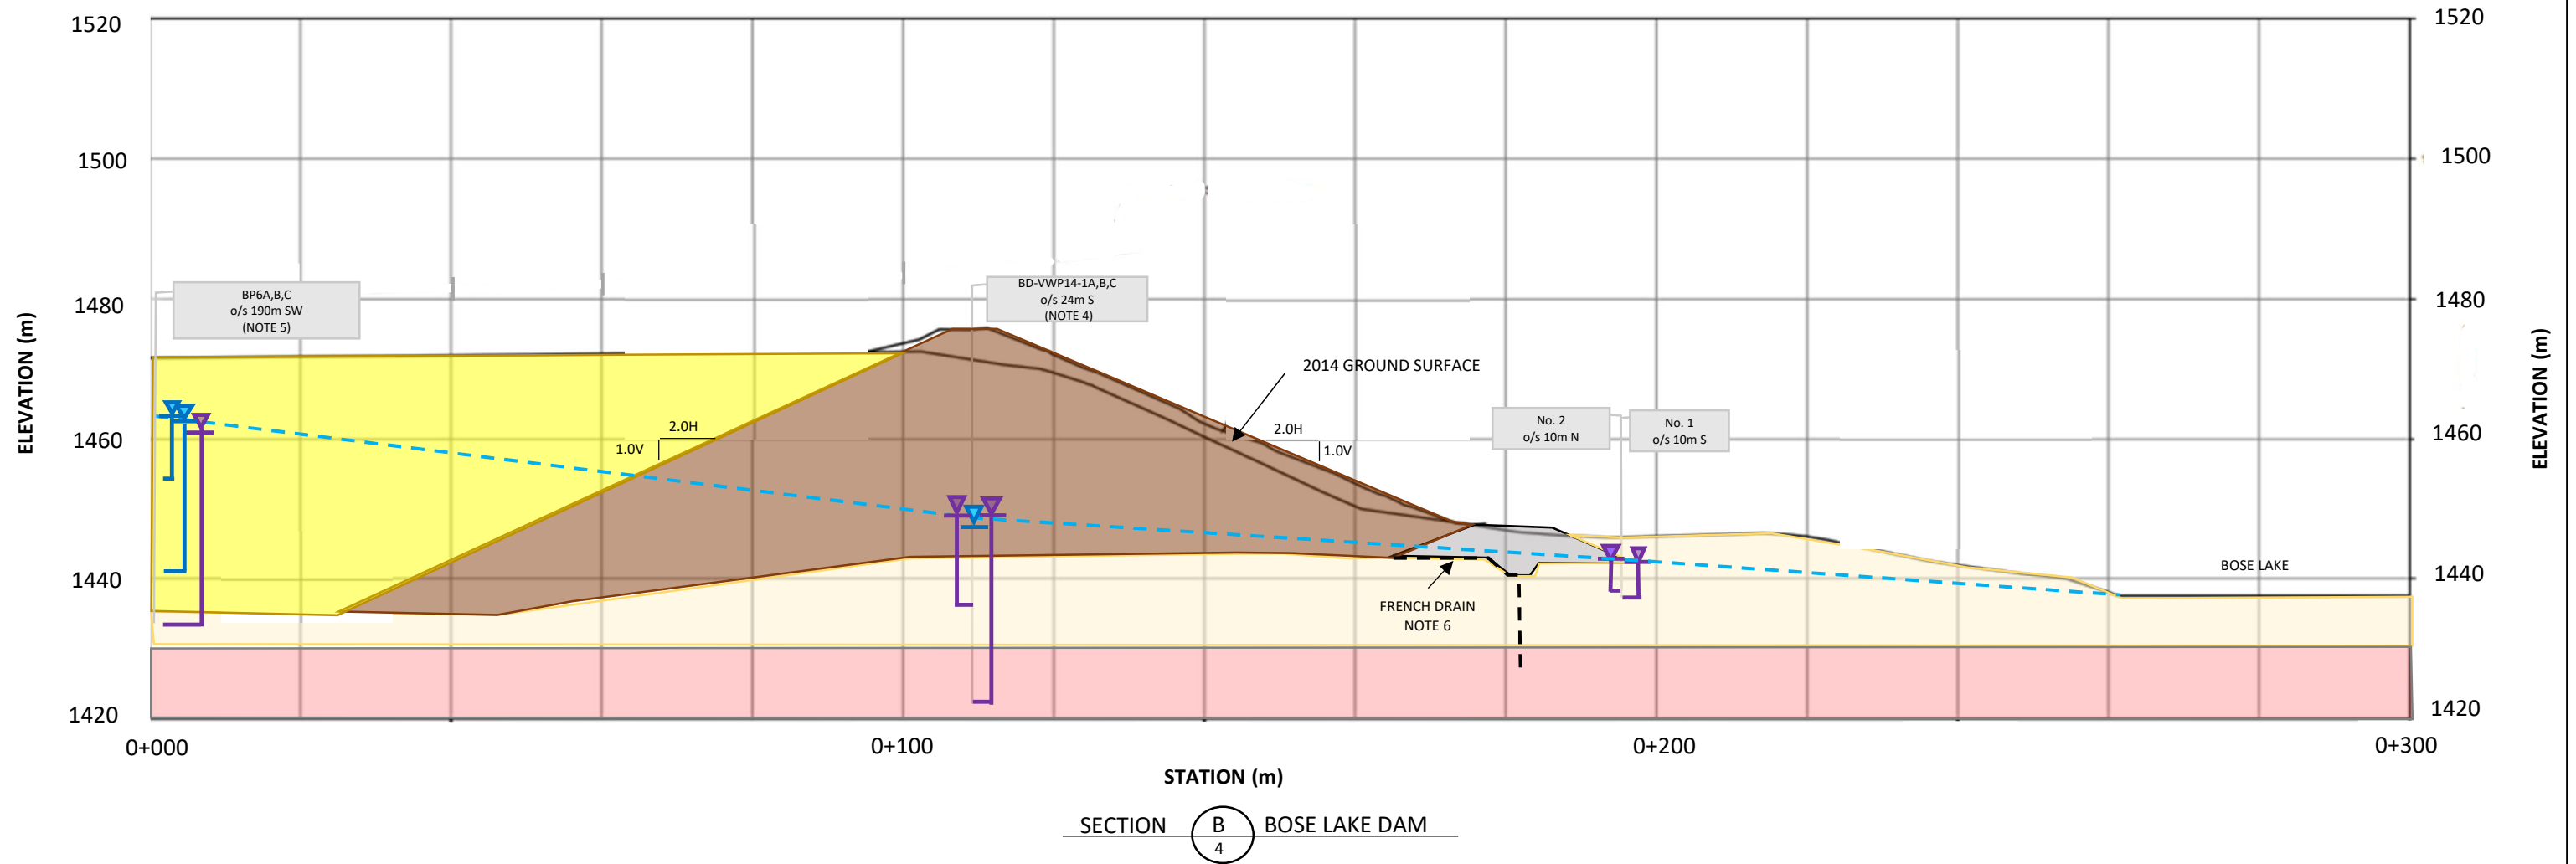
1520
1500
1480
1460
1440
1420

1520
1500
1480
1460
1440
1420

ELEVATION (m)

ELEVATION (m)

BP6A,B,C
o/s 190m SW
(NOTE 5)

BD-VWP14-1A,B,C
o/s 24m S
(NOTE 4)

2014 GROUND SURFACE

2.0H
1.0V

2.0H
1.0V

No. 2
o/s 10m N

No. 1
o/s 10m S

BOSE LAKE

FRENCH DRAIN
NOTE 6

0+000
0+100
0+200
0+300

STATION (m)

SECTION B 4 BOSE LAKE DAM